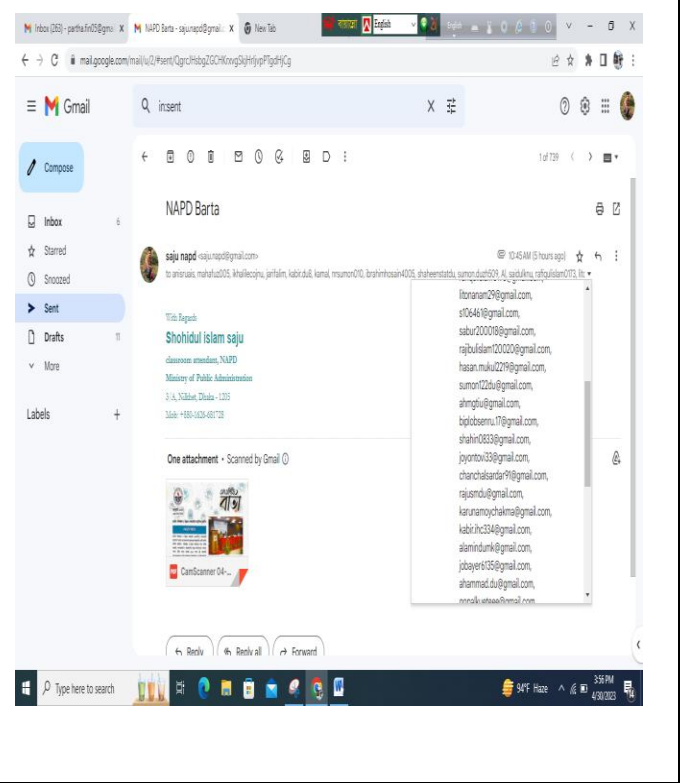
Inbox (263) - partha.fin05@gmai × NAPD Barta - saju.napd@gmail. × New Tab

বাংলা English

mail.google.com/mail/u/2/#sent/QgrcJHsbgZGCHKnvgSkjHrfjvpPTgdHjCg

Gmail

in:sent

Compose

Inbox 6
Starred
Snoozed
Sent
Drafts 11
More

Labels +

1 of 739

NAPD Barta

saju napd <saju.napd@gmail.com>
10:45 AM (5 hours ago)

to anisruais, mahafuz005, ikhaliecojnu, jarifalim, kabir.du8, kamal, mssumon010, ibrahimhosain4005, shaheenstatdu, sumon.duch529, Al, saidulkmu, rafiqulislam0173, lit.

litonaniam29@gmail.com,
sf06461@gmail.com,
sabur200018@gmail.com,
rajibulislam120020@gmail.com,
hasan.mukul2219@gmail.com,
sumon122du@gmail.com,
ahmgtiu@gmail.com,
biplobsenru.17@gmail.com,
shahin0833@gmail.com,
joyontovi33@gmail.com,
chanchalsardar91@gmail.com,
rajusmdu@gmail.com,
karunamoychakma@gmail.com,
kabir.ihc334@gmail.com,
alamindumk@gmail.com,
jobayer6135@gmail.com,
ahammad.du@gmail.com,
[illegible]

With Regards
Shohidul islam saju
classroom attendant, NAPD
Ministry of Public Administration
3/A, Nilkhet, Dhaka - 1205
Mob: +880-1626-681738

One attachment • Scanned by Gmail

CamScanner 04-...

Reply Reply all Forward

Type here to search

94°F Haze 3:56 PM 4/30/2023